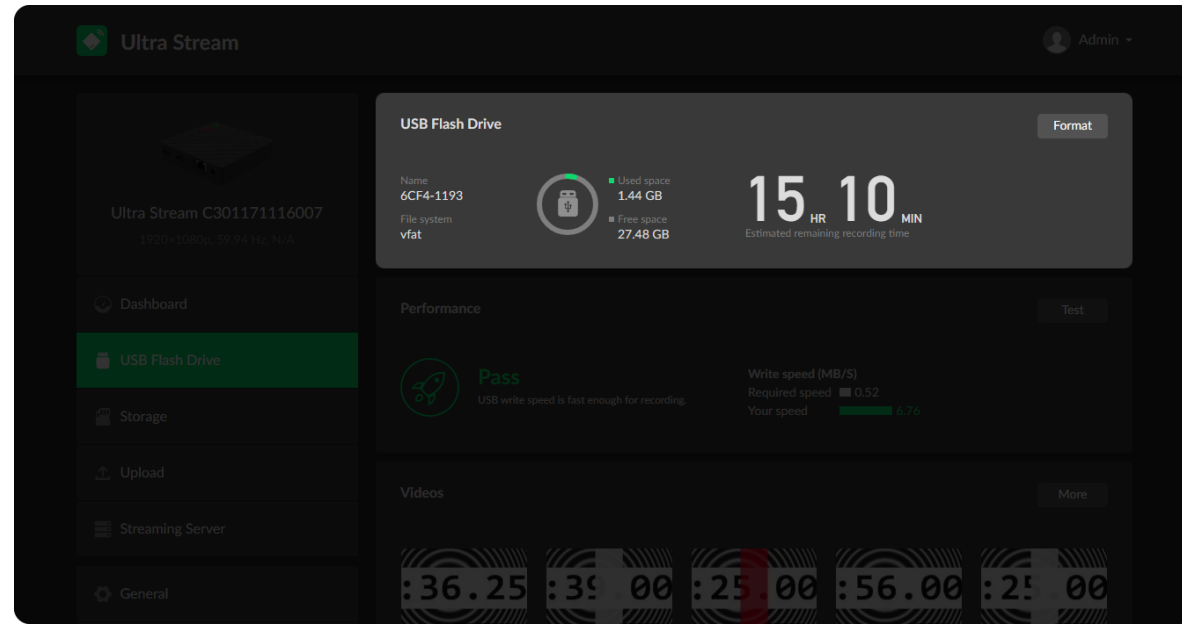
Ultra Stream

Admin

Ultra Stream C301171116007

1920×1080p, 59.94 Hz, N/A

Dashboard

USB Flash Drive

Storage

Upload

Streaming Server

General

USB Flash Drive

Format

Name
6CF4-1193

File system
vfat

Used space
1.44 GB

Free space
27.48 GB

15 HR 10 MIN
Estimated remaining recording time

Performance

Test

Pass
USB write speed is fast enough for recording.

Write speed (MB/S)
Required speed 0.52
Your speed 6.76

Videos

More

:36.25 :39.00 :25.00 :56.00 :25.00